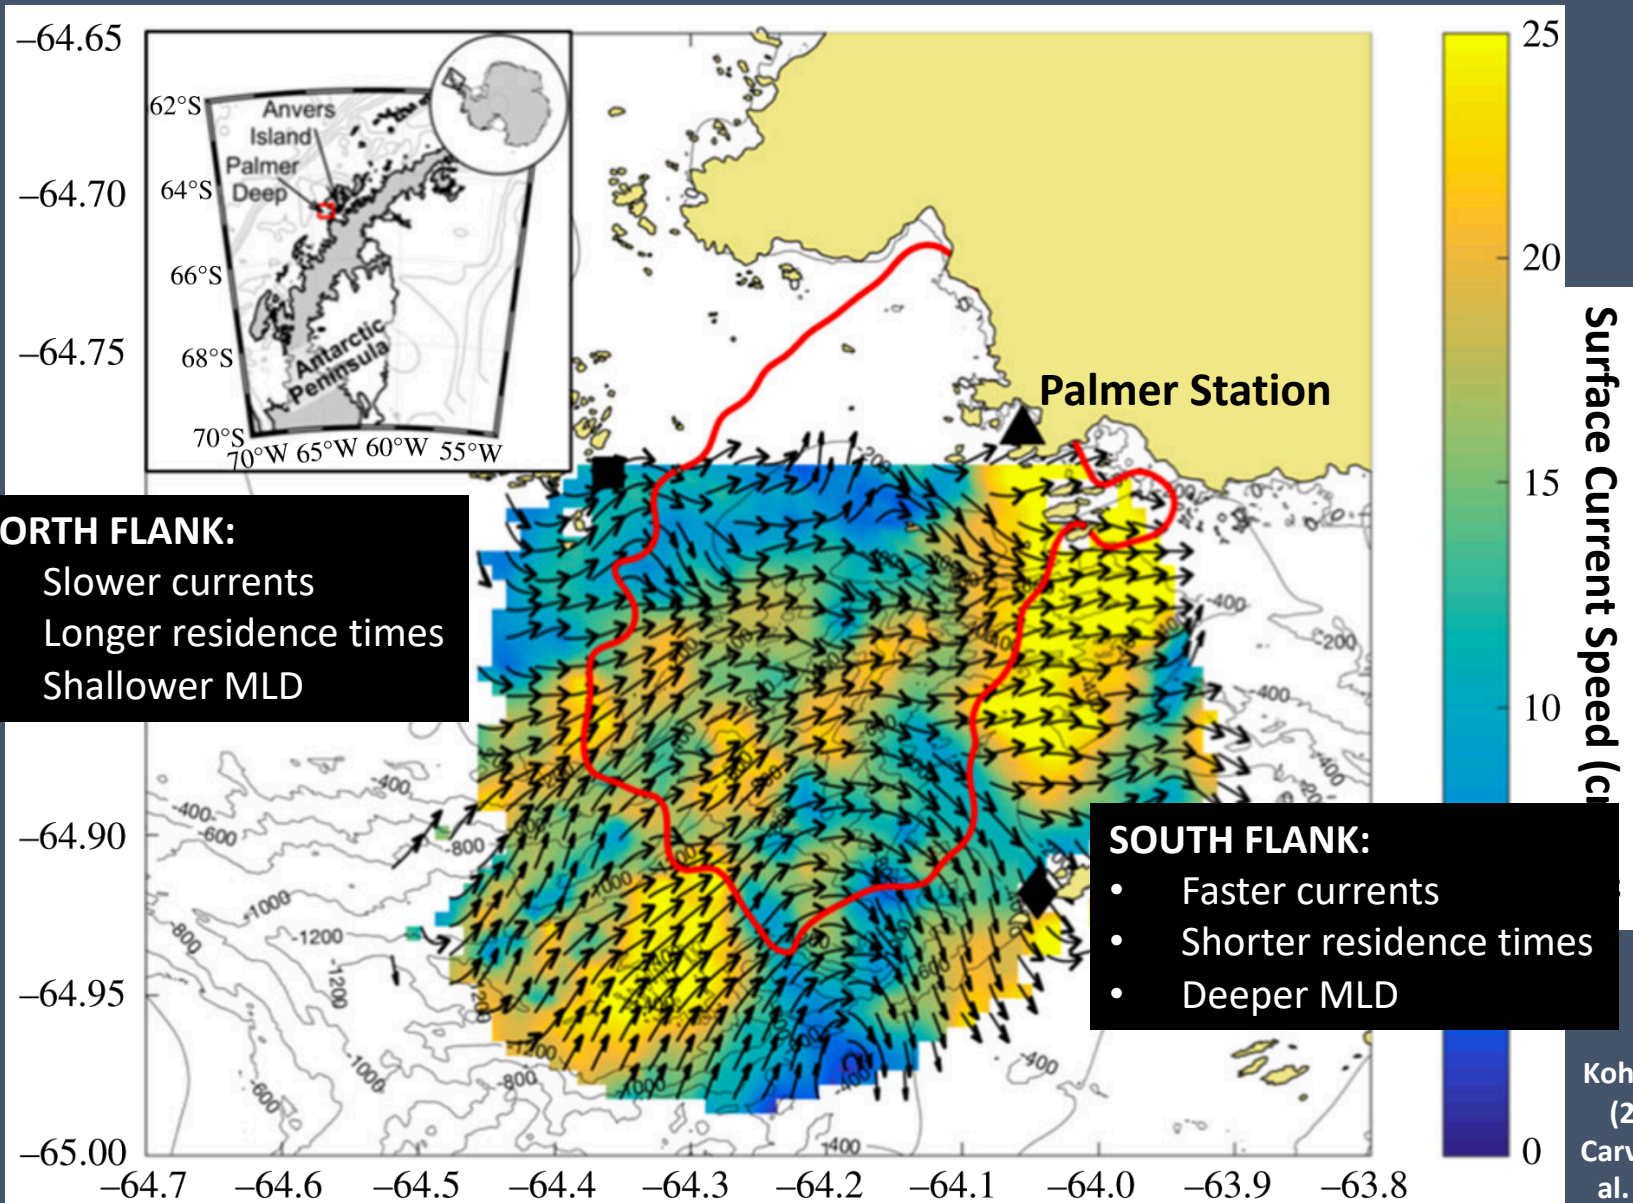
−64.65
−64.70
−64.75
−64.90
−64.95
−65.00
−64.7 −64.6 −64.5 −64.4 −64.3 −64.2 −64.1 −64.0 −63.9 −63.8

62°S
64°S
66°S
68°S
70°S
70°W 65°W 60°W 55°W
Anvers Island
Palmer Deep
Antarctic Peninsula

Palmer Station

ORTH FLANK:
Slower currents
Longer residence times
Shallower MLD

SOUTH FLANK:
• Faster currents
• Shorter residence times
• Deeper MLD

400
600
800
1000
1200
200

25
20
15
10
0
Surface Current Speed (c

Koh
(2
Carv
al.